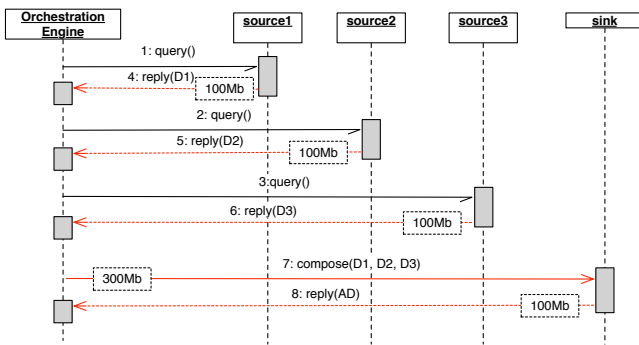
Orchestration Engine

source1

source2

source3

sink

1: query()

4: reply(D1)

100Mb

2: query()

5: reply(D2)

100Mb

3:query()

6: reply(D3)

100Mb

7: compose(D1, D2, D3)

300Mb

8: reply(AD)

100Mb